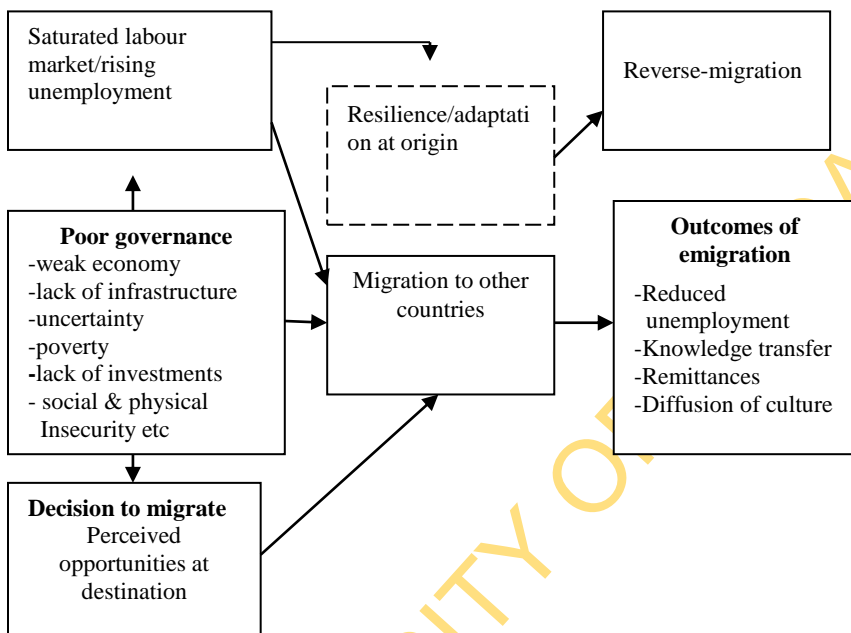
Saturated labour market/rising unemployment

Resilience/adaptation at origin

Reverse-migration

Poor governance
-weak economy
-lack of infrastructure
-uncertainty
-poverty
-lack of investments
- social & physical Insecurity etc

Migration to other countries

Outcomes of emigration
-Reduced unemployment
-Knowledge transfer
-Remittances
-Diffusion of culture

Decision to migrate
Perceived opportunities at destination

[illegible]